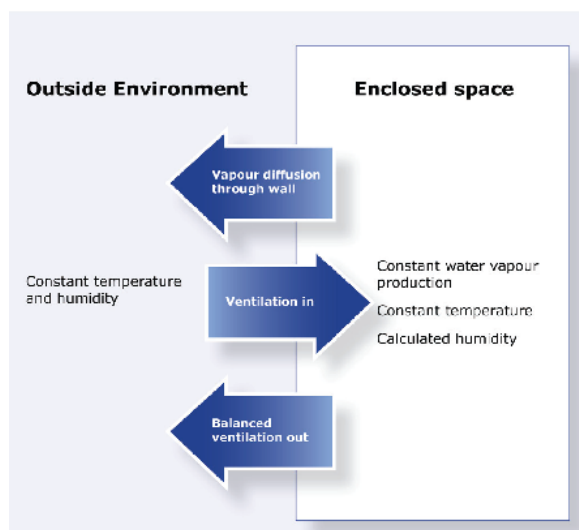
Outside Environment

Enclosed space

Vapour diffusion through wall

Constant temperature and humidity

Ventilation in

Constant water vapour production

Constant temperature

Calculated humidity

Balanced ventilation out